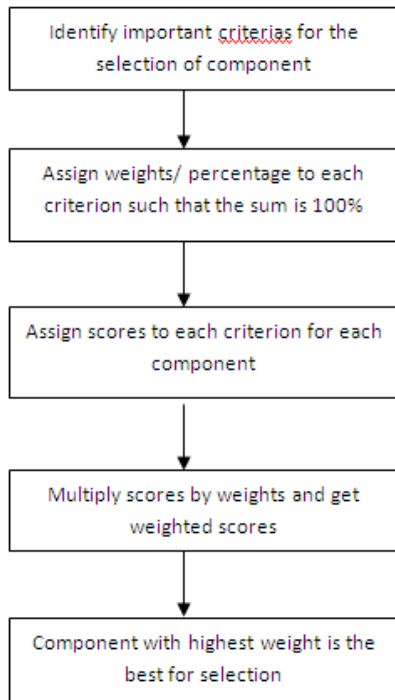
Identify important criterias for the selection of component

Assign weights/ percentage to each criterion such that the sum is 100%

Assign scores to each criterion for each component

Multiply scores by weights and get weighted scores

Component with highest weight is the best for selection